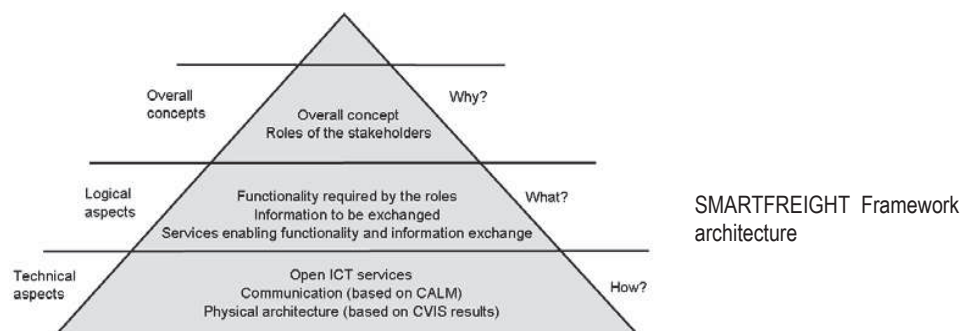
Overall concepts

Overall concept
Roles of the stakeholders

Why?

Logical aspects

Functionality required by the roles
Information to be exchanged
Services enabling functionality and information exchange

What?

Technical aspects

Open ICT services
Communication (based on CALM)
Physical architecture (based on CVIS results)

How?

SMARTFREIGHT Framework architecture